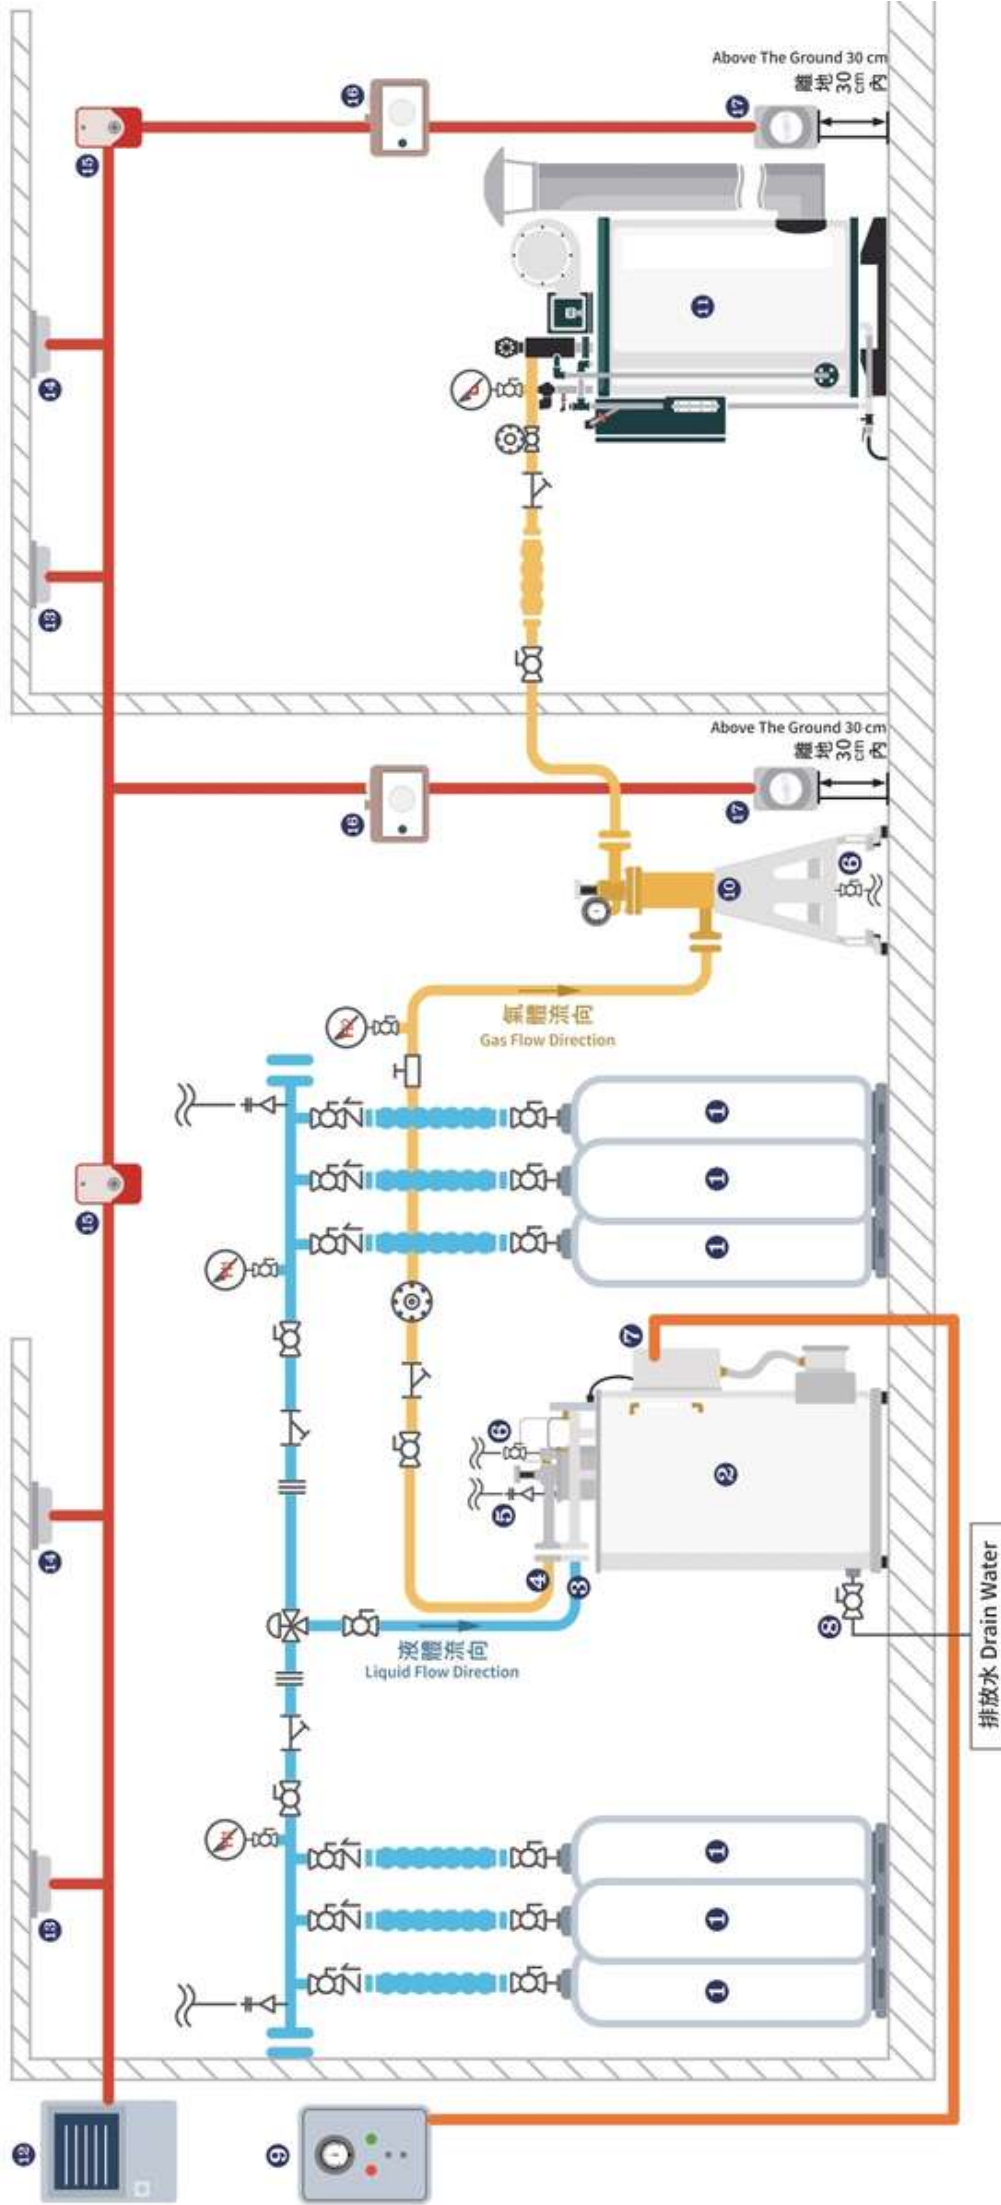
Above The Ground 30 cm
離地 30 cm 內
17
16
15
14
13
11
Above The Ground 30 cm
離地 30 cm 內
17
16
10
6
氣體流向
Gas Flow Direction
1
1
1
15
7
6
5
2
4
3
液體流向
Liquid Flow Direction
8
排放水 Drain Water
14
13
1
1
1
12
9